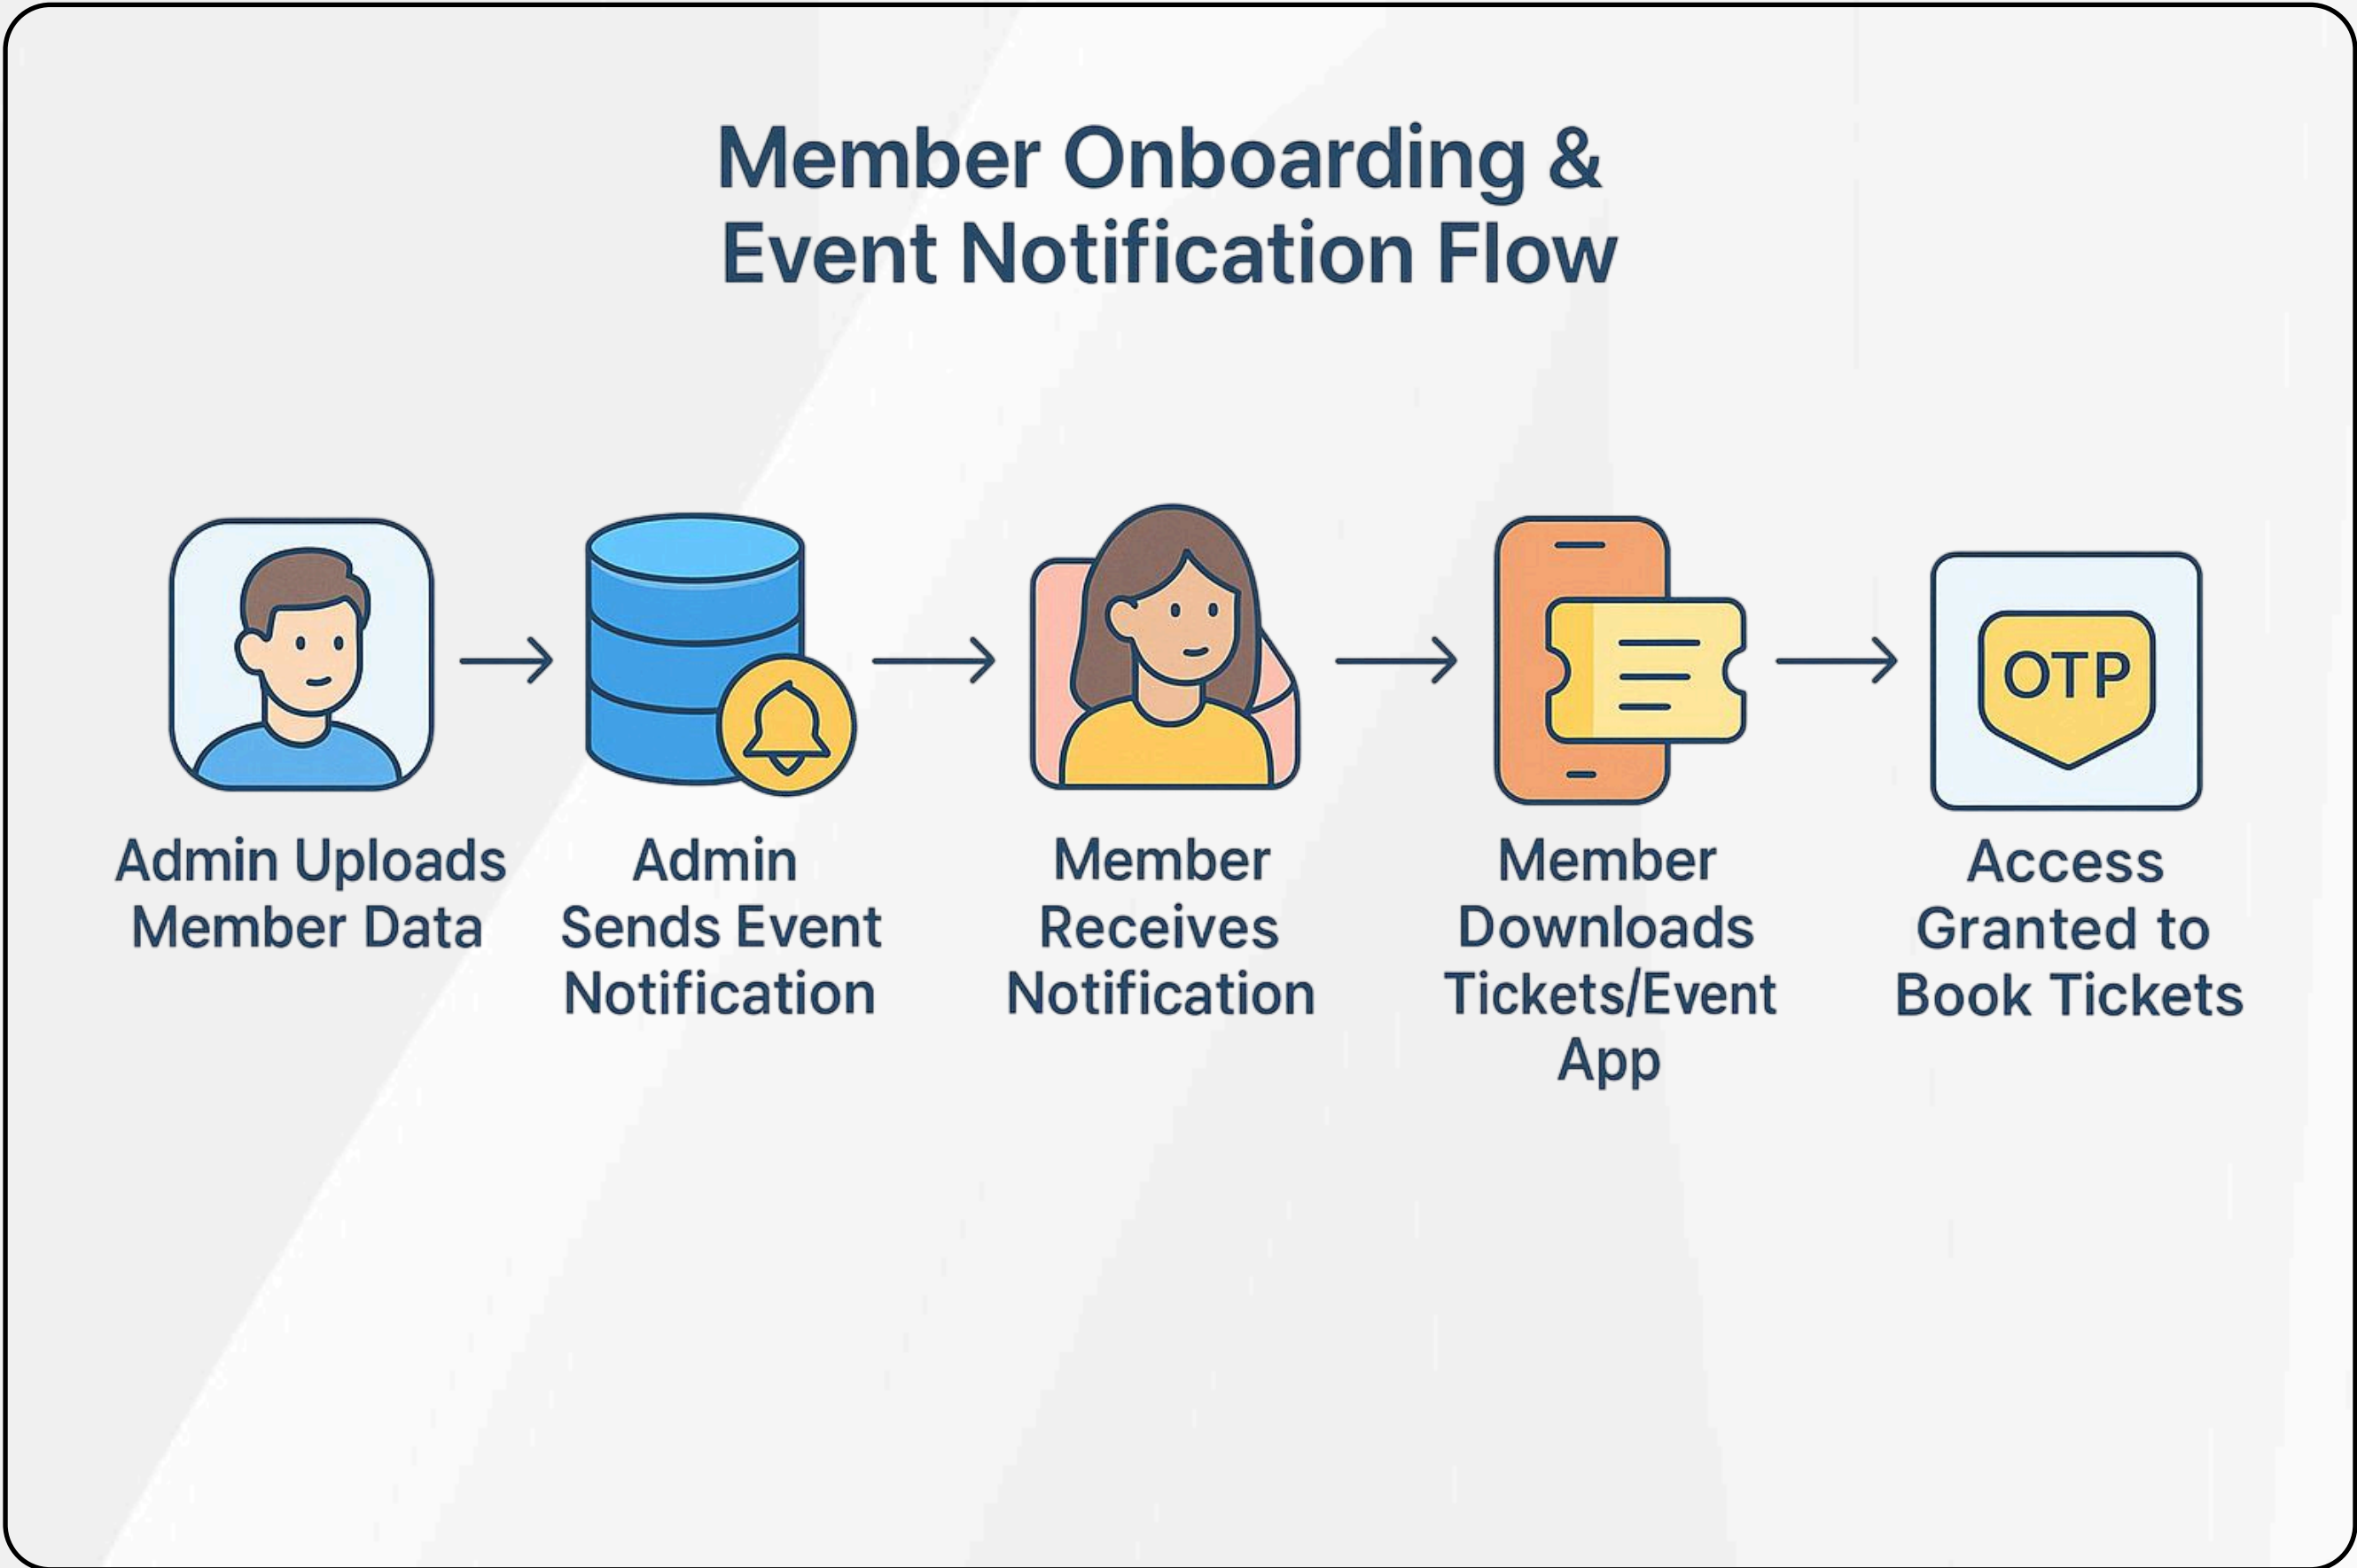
Member Onboarding & Event Notification Flow

Admin Uploads Member Data

Admin Sends Event Notification

Member Receives Notification

Member Downloads Tickets/Event App

OTP

Access Granted to Book Tickets